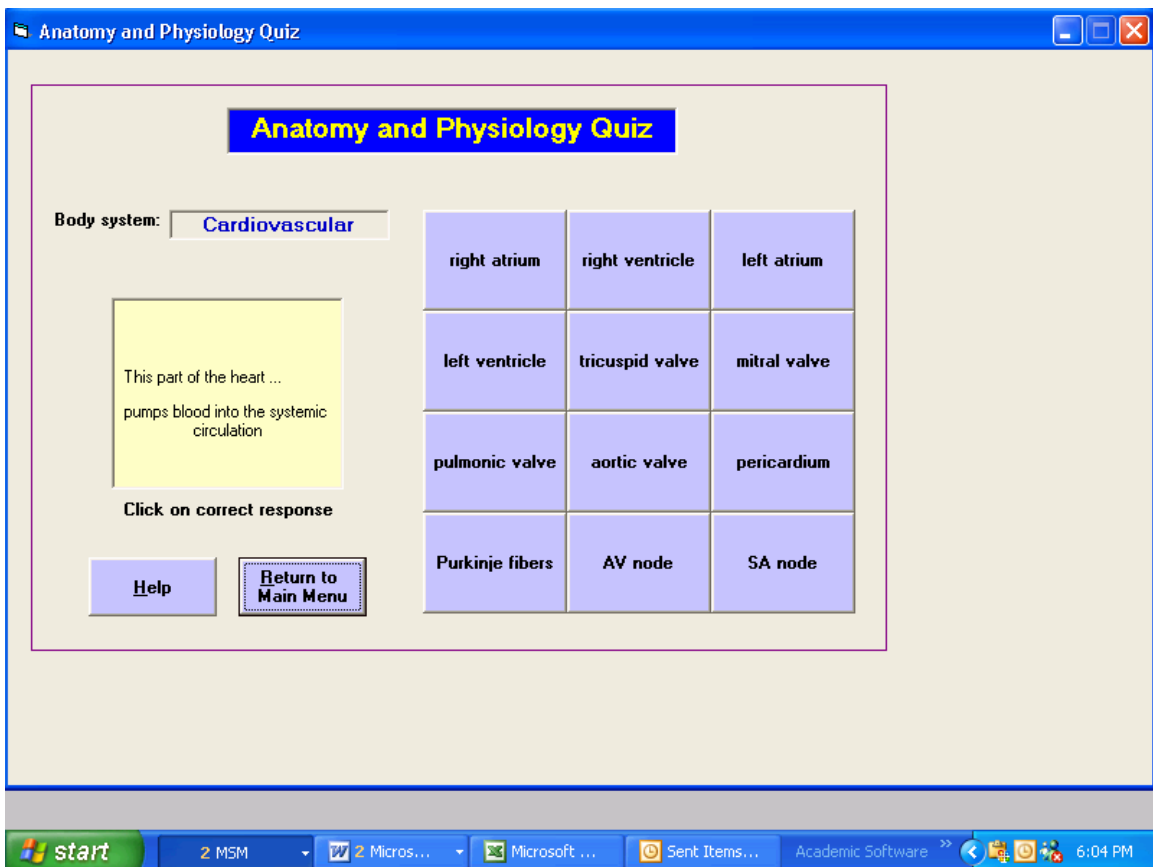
Anatomy and Physiology Quiz

Anatomy and Physiology Quiz

Body system: Cardiovascular

This part of the heart ...

pumps blood into the systemic circulation

Click on correct response

Help

Return to Main Menu

| right atrium | right ventricle | left atrium |
|---|---|---|
| left ventricle | tricuspid valve | mitral valve |
| pulmonic valve | aortic valve | pericardium |
| Purkinje fibers | AV node | SA node |

start 2 MSM 2 Micros... Microsoft ... Sent Items... Academic Software 6:04 PM